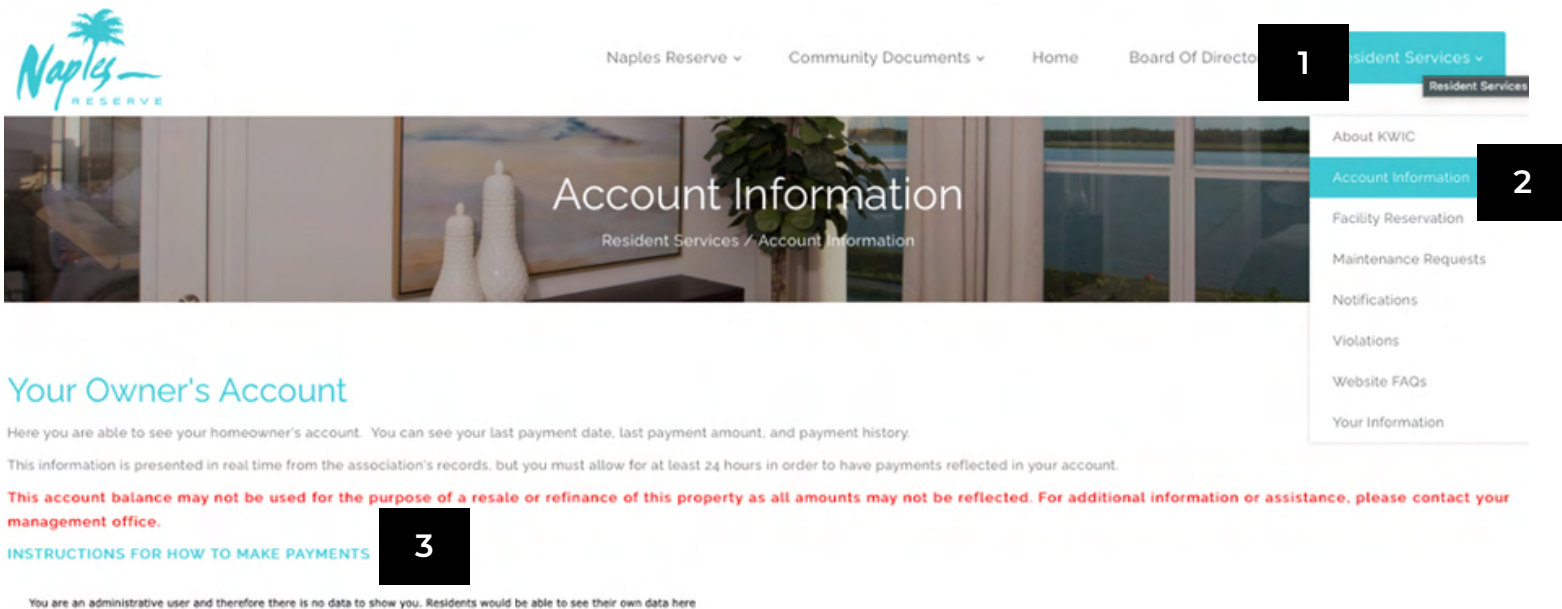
Naples RESERVE

Naples Reserve ⌄ Community Documents ⌄ Home Board Of Directo 1 esident Services ⌄

Resident Services

About KWIC

Account Information 2

Facility Reservation

Maintenance Requests

Notifications

Violations

Website FAQs

Your Information

Account Information

Resident Services / Account Information

Your Owner's Account

Here you are able to see your homeowner's account. You can see your last payment date, last payment amount, and payment history.

This information is presented in real time from the association's records, but you must allow for at least 24 hours in order to have payments reflected in your account.

This account balance may not be used for the purpose of a resale or refinance of this property as all amounts may not be reflected. For additional information or assistance, please contact your management office.

INSTRUCTIONS FOR HOW TO MAKE PAYMENTS 3

You are an administrative user and therefore there is no data to show you. Residents would be able to see their own data here